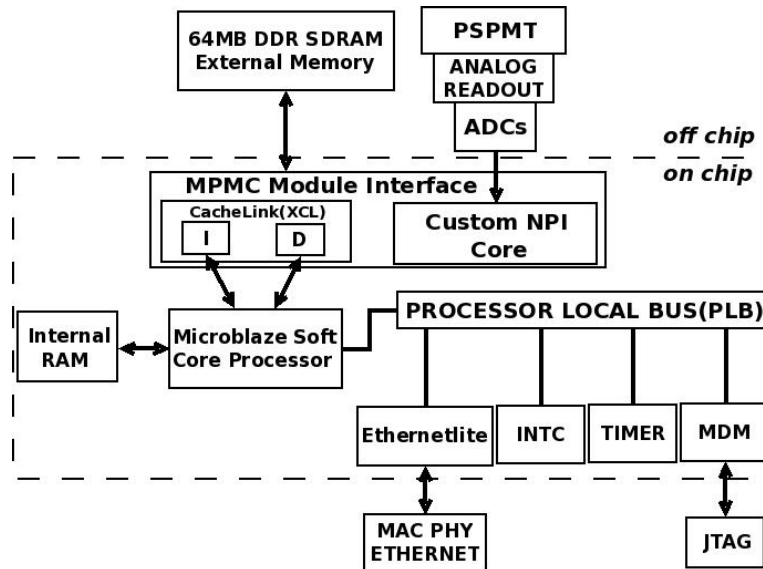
64MB DDR SDRAM
External Memory

PSPMT

ANALOG
READOUT

ADCs

off chip

on chip

MPMC Module Interface

CacheLink(XCL)

I

D

Custom NPI
Core

PROCESSOR LOCAL BUS(PLB)

Internal
RAM

Microblaze Soft
Core Processor

Ethernetlite

INTC

TIMER

MDM

MAC PHY
ETHERNET

JTAG